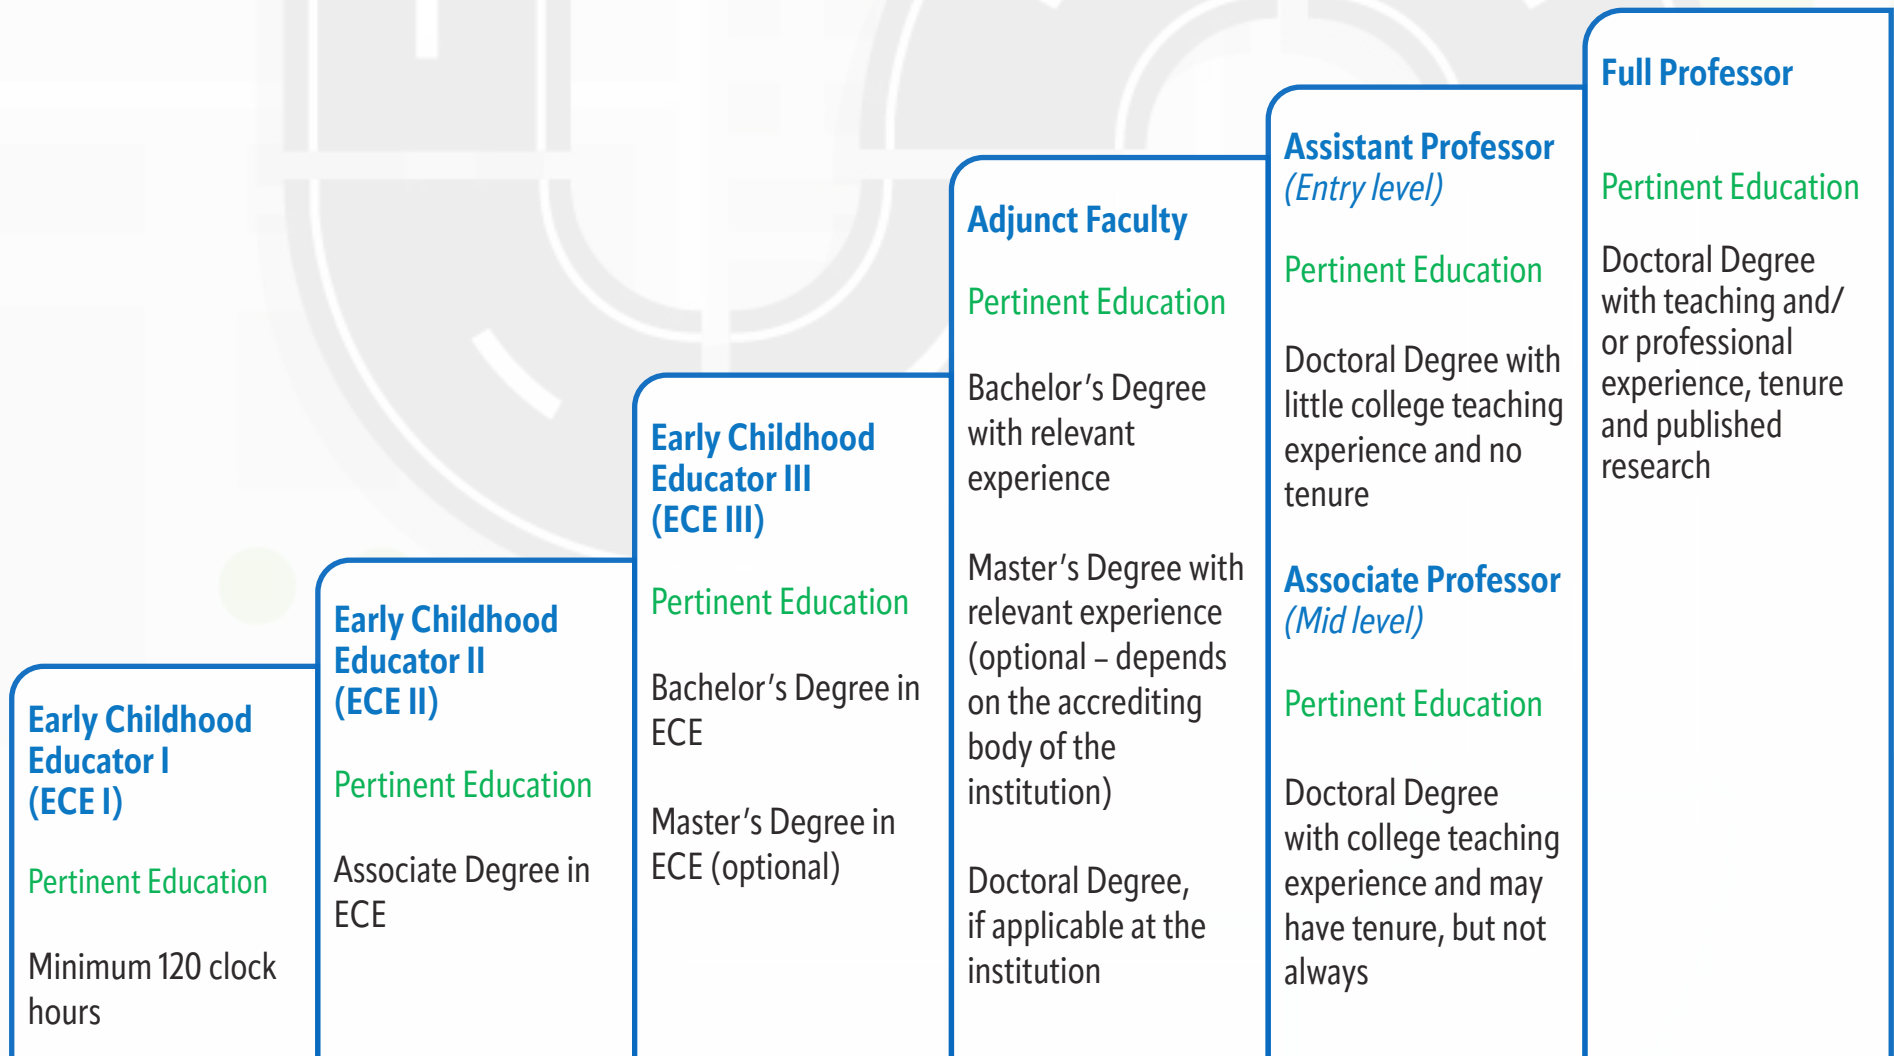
Early Childhood Educator I (ECE I)

Pertinent Education

Minimum 120 clock hours

Early Childhood Educator II (ECE II)

Pertinent Education

Associate Degree in ECE

Early Childhood Educator III (ECE III)

Pertinent Education

Bachelor's Degree in ECE

Master's Degree in ECE (optional)

Adjunct Faculty

Pertinent Education

Bachelor's Degree with relevant experience

Master's Degree with relevant experience (optional – depends on the accrediting body of the institution)

Doctoral Degree, if applicable at the institution

Assistant Professor (Entry level)

Pertinent Education

Doctoral Degree with little college teaching experience and no tenure

Associate Professor (Mid level)

Pertinent Education

Doctoral Degree with college teaching experience and may have tenure, but not always

Full Professor

Pertinent Education

Doctoral Degree with teaching and/ or professional experience, tenure and published research